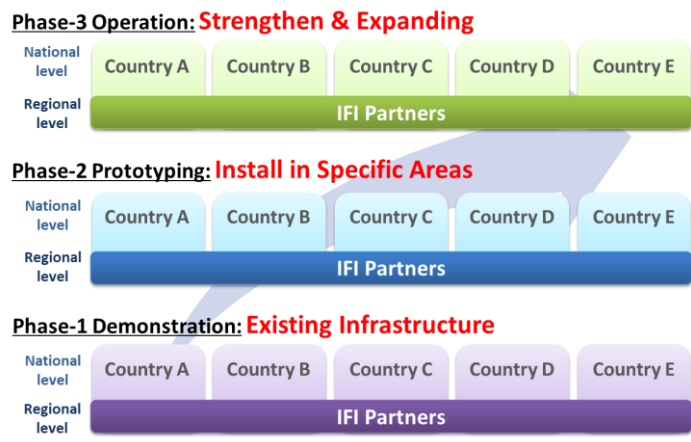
Phase-3 Operation: Strengthen & Expanding

National level

Country A | Country B | Country C | Country D | Country E

Regional level

IFI Partners

Phase-2 Prototyping: Install in Specific Areas

National level

Country A | Country B | Country C | Country D | Country E

Regional level

IFI Partners

Phase-1 Demonstration: Existing Infrastructure

National level

Country A | Country B | Country C | Country D | Country E

Regional level

IFI Partners